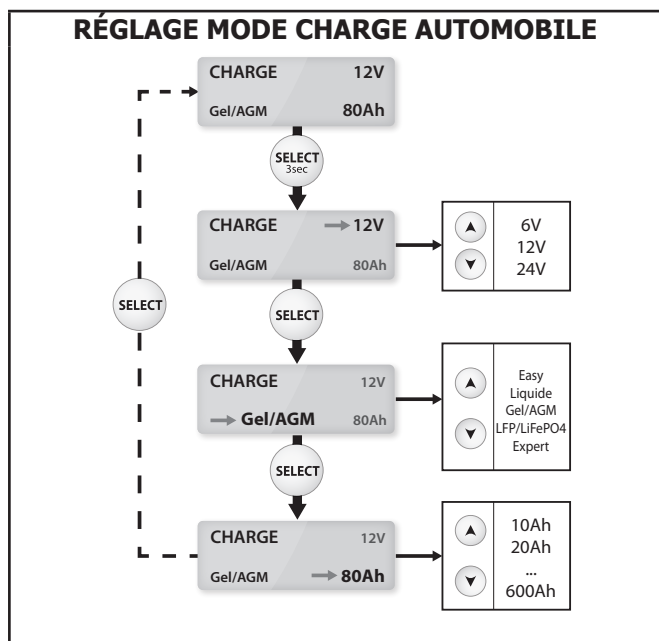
RÉGLAGE MODE CHARGE AUTOMOBILE

CHARGE 12V
Gel/AGM 80Ah

SELECT 3sec

CHARGE 12V
Gel/AGM 80Ah

6V
12V
24V

SELECT

SELECT

CHARGE 12V
Gel/AGM 80Ah

Easy
Liquide
Gel/AGM
LFP/LiFePO4
Expert

SELECT

CHARGE 12V
Gel/AGM 80Ah

10Ah
20Ah
...
600Ah